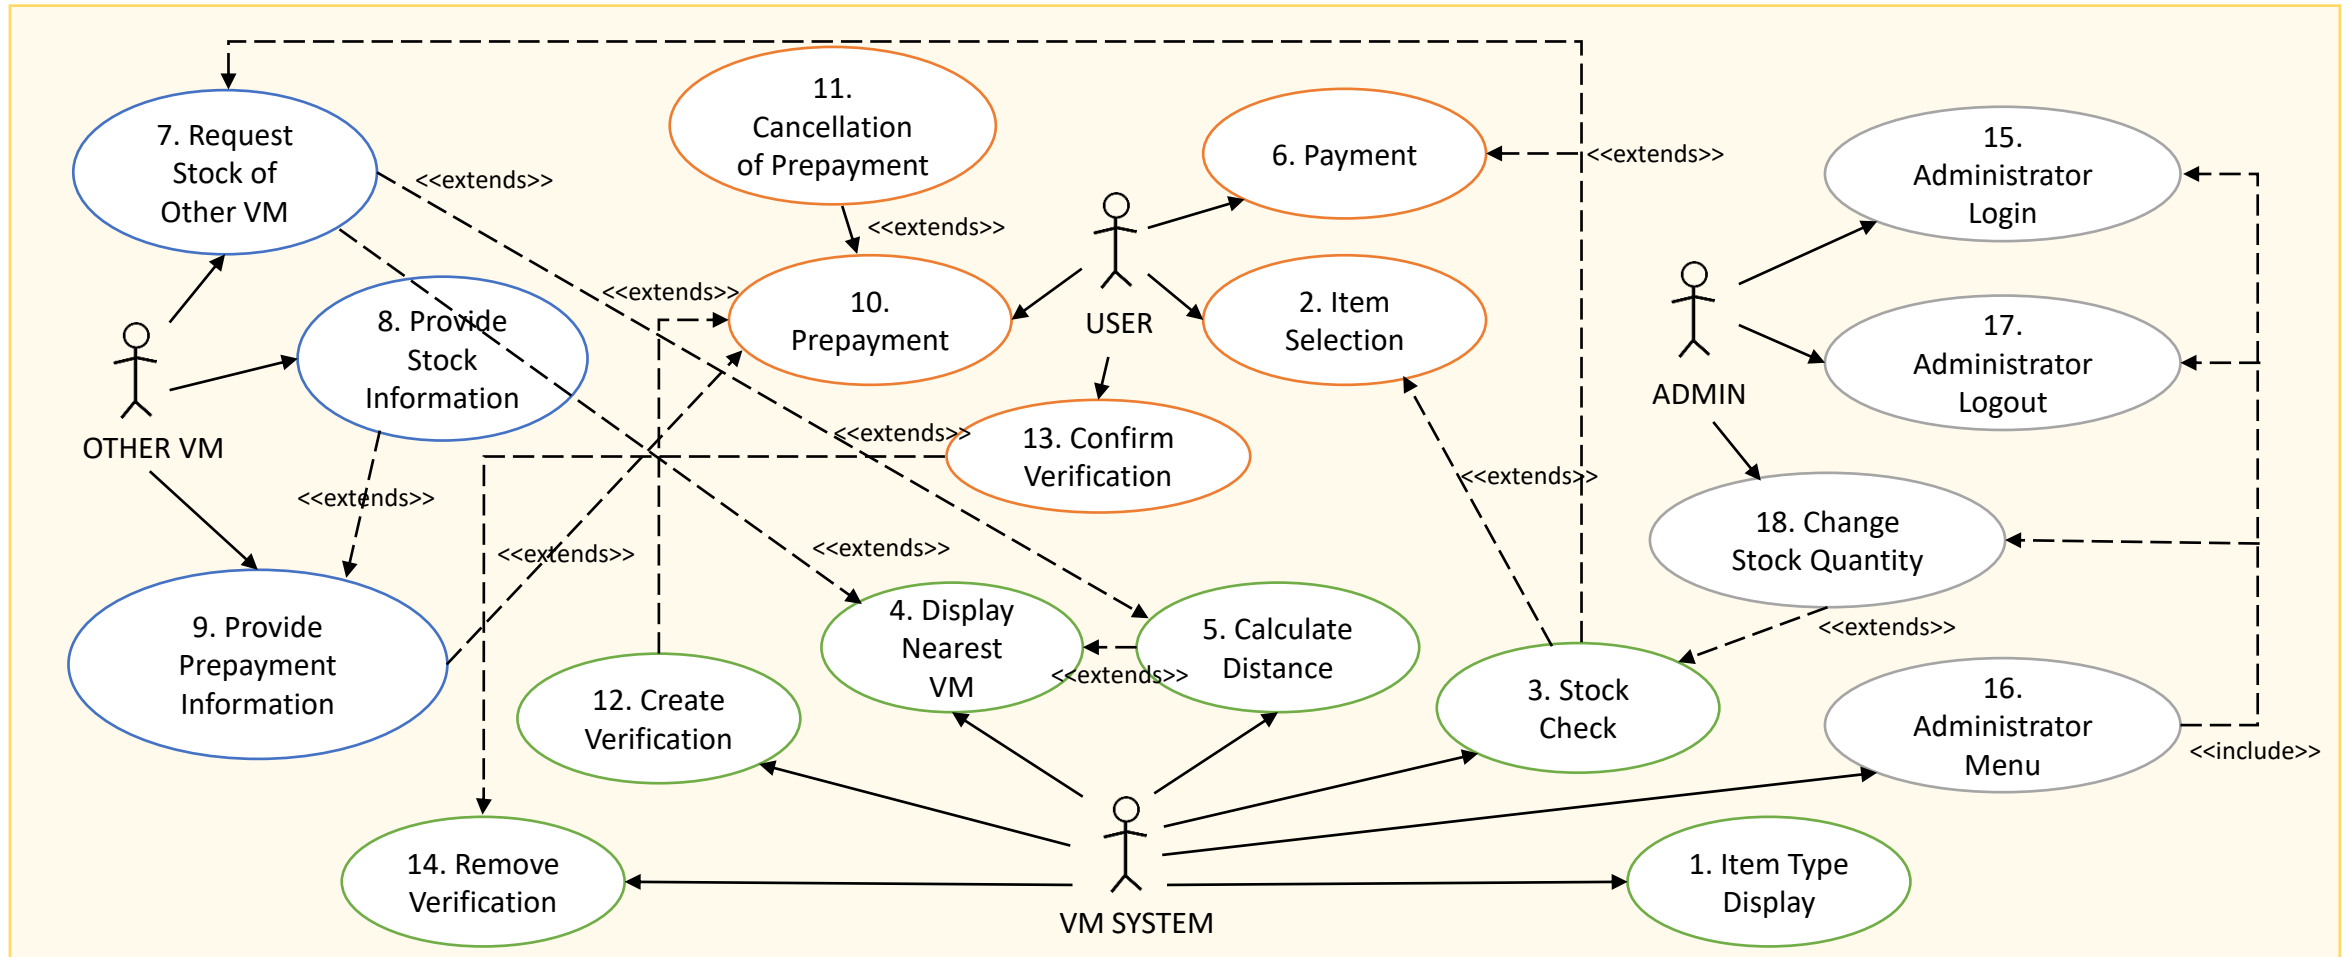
7. Request Stock of Other VM

11. Cancellation of Prepayment

6. Payment

<<extends>>

15. Administrator Login

<<extends>>

<<extends>>

10. Prepayment

USER

2. Item Selection

<<extends>>

8. Provide Stock Information

17. Administrator Logout

ADMIN

OTHER VM

13. Confirm Verification

<<extends>>

<<extends>>

<<extends>>

<<extends>>

18. Change Stock Quantity

<<extends>>

9. Provide Prepayment Information

4. Display Nearest VM

5. Calculate Distance

<<extends>>

<<extends>>

12. Create Verification

3. Stock Check

16. Administrator Menu

<<include>>

14. Remove Verification

VM SYSTEM

1. Item Type Display